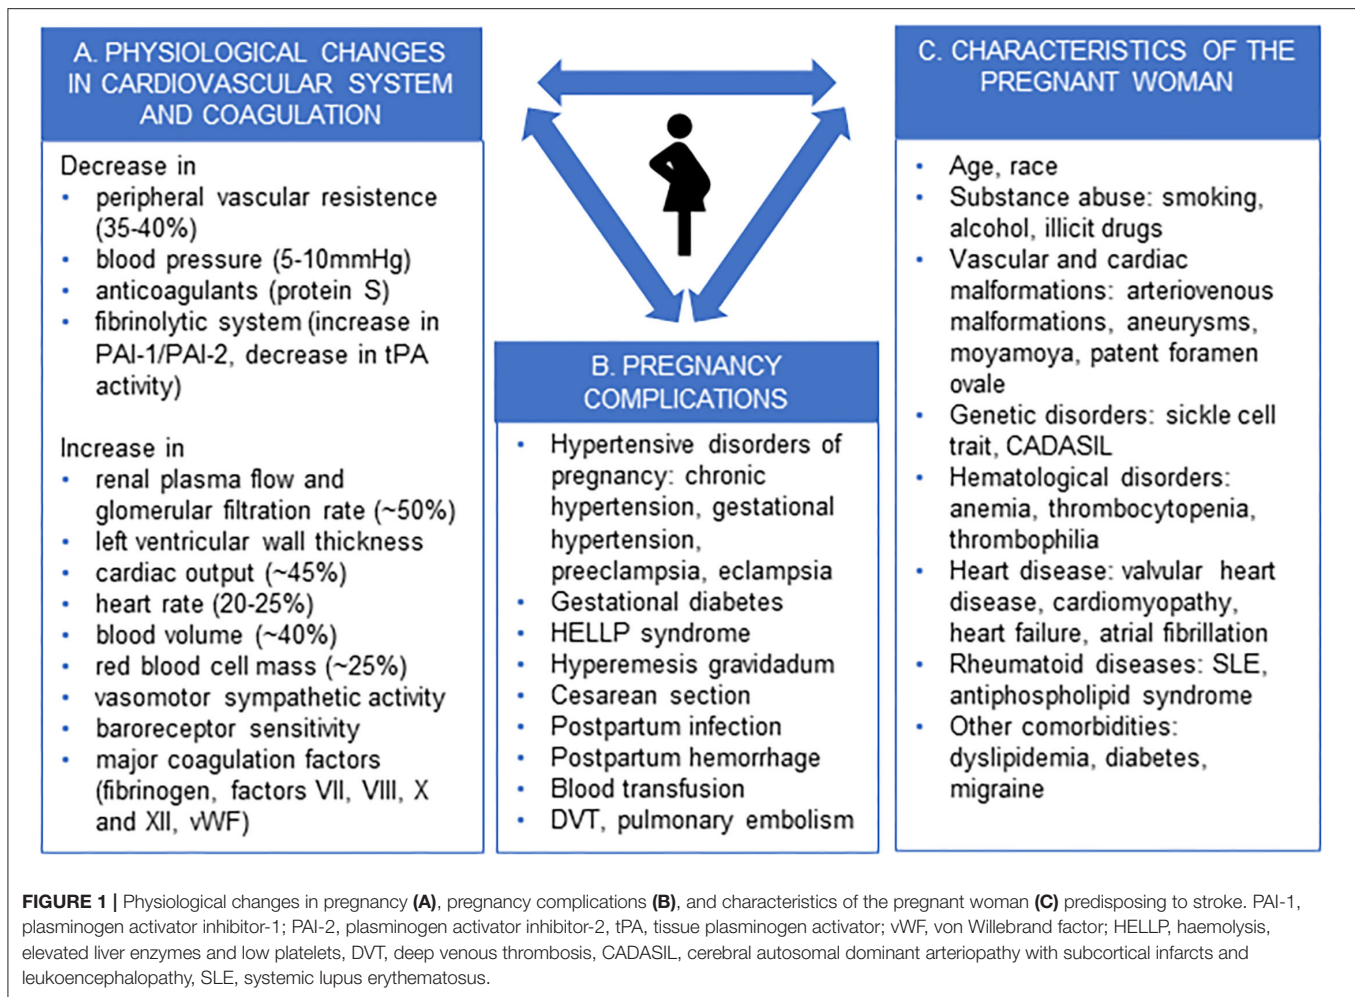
A. PHYSIOLOGICAL CHANGES IN CARDIOVASCULAR SYSTEM AND COAGULATION

Decrease in
• peripheral vascular resistence (35-40%)
• blood pressure (5-10mmHg)
• anticoagulants (protein S)
• fibrinolytic system (increase in PAI-1/PAI-2, decrease in tPA activity)

Increase in
• renal plasma flow and glomerular filtration rate (~50%)
• left ventricular wall thickness
• cardiac output (~45%)
• heart rate (20-25%)
• blood volume (~40%)
• red blood cell mass (~25%)
• vasomotor sympathetic activity
• baroreceptor sensitivity
• major coagulation factors (fibrinogen, factors VII, VIII, X and XII, vWF)

B. PREGNANCY COMPLICATIONS

• Hypertensive disorders of pregnancy: chronic hypertension, gestational hypertension, preeclampsia, eclampsia
• Gestational diabetes
• HELLP syndrome
• Hyperemesis gravidadum
• Cesarean section
• Postpartum infection
• Postpartum hemorrhage
• Blood transfusion
• DVT, pulmonary embolism

C. CHARACTERISTICS OF THE PREGNANT WOMAN

• Age, race
• Substance abuse: smoking, alcohol, illicit drugs
• Vascular and cardiac malformations: arteriovenous malformations, aneurysms, moyamoya, patent foramen ovale
• Genetic disorders: sickle cell trait, CADASIL
• Hematological disorders: anemia, thrombocytopenia, thrombophilia
• Heart disease: valvular heart disease, cardiomyopathy, heart failure, atrial fibrillation
• Rheumatoid diseases: SLE, antiphospholipid syndrome
• Other comorbidities: dyslipidemia, diabetes, migraine

FIGURE 1 | Physiological changes in pregnancy (A), pregnancy complications (B), and characteristics of the pregnant woman (C) predisposing to stroke. PAI-1, plasminogen activator inhibitor-1; PAI-2, plasminogen activator inhibitor-2, tPA, tissue plasminogen activator; vWF, von Willebrand factor; HELLP, haemolysis, elevated liver enzymes and low platelets, DVT, deep venous thrombosis, CADASIL, cerebral autosomal dominant arteriopathy with subcortical infarcts and leukoencephalopathy, SLE, systemic lupus erythematosus.